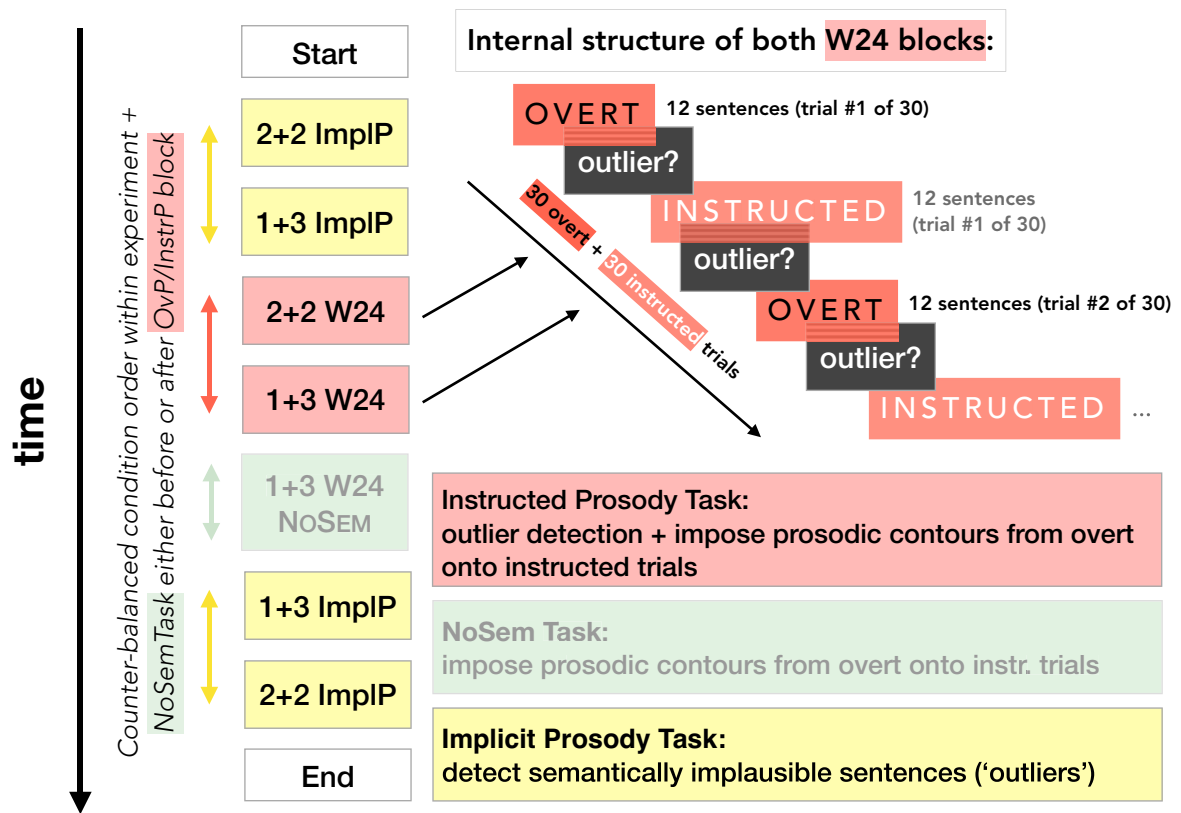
time

Counter-balanced condition order within experiment + OvP/InstrP block

NoSemTask either before or after

Start

2+2 ImplP

1+3 ImplP

2+2 W24

1+3 W24

1+3 W24 NoSem

1+3 ImplP

2+2 ImplP

End

Internal structure of both W24 blocks:

OVERT 12 sentences (trial #1 of 30)

outlier?

INSTRUCTED 12 sentences (trial #1 of 30)

outlier?

OVERT 12 sentences (trial #2 of 30)

outlier?

INSTRUCTED ...

30 overt + 30 instructed trials

Instructed Prosody Task:
outlier detection + impose prosodic contours from overt onto instructed trials

NoSem Task:
impose prosodic contours from overt onto instr. trials

Implicit Prosody Task:
detect semantically implausible sentences (‘outliers’)